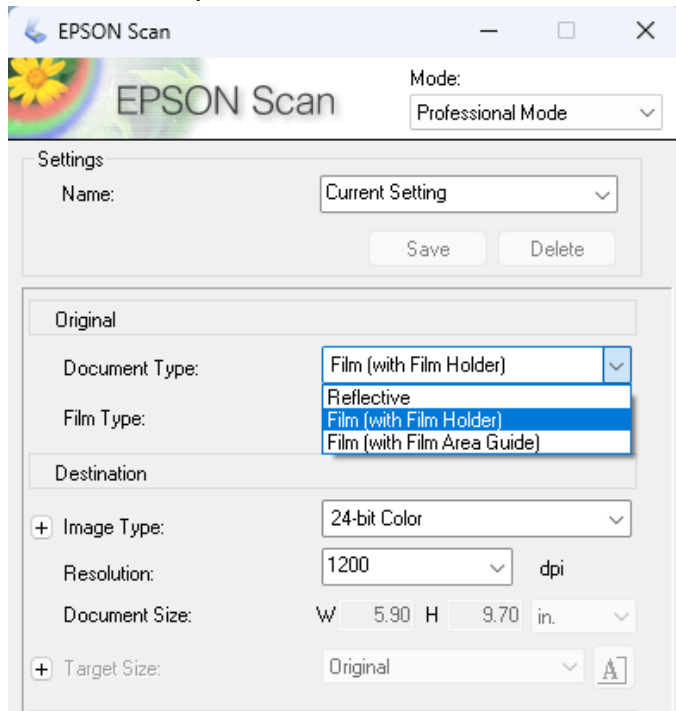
EPSON Scan

EPSON Scan

Mode:

Professional Mode

Settings

Name:

Current Setting

Save

Delete

Original

Document Type:

Film (with Film Holder)

Reflective

Film (with Film Holder)

Film (with Film Area Guide)

Film Type:

Destination

+ Image Type:

24-bit Color

Resolution:

1200

dpi

Document Size:

W 5.90 H 9.70 in.

+ Target Size:

Original